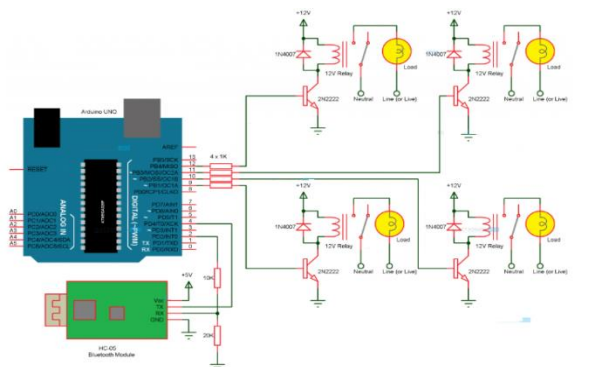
+12V
1N4007
12V Relay
Load
2N2222
Neutral
Line (or Live)

+12V
1N4007
12V Relay
Load
2N2222
Neutral
Line (or Live)

Arduino UNO
AREF
RESET
13
12
11
10
9
8
PB5/SCK
PB4/MISO
PB3/MOSI/OC2A
PB2/SS/OC1B
PB1/OC1A
PB0/ICP1/CLKO
4 x 1K
ANALOG IN
A0
A1
A2
A3
A4
A5
PC0/ADC0
PC1/ADC1
PC2/ADC2
PC3/ADC3
PC4/ADC4/SDA
PC5/ADC5/SCL
DIGITAL (~PWM)
7
6
5
4
3
2
1
0
PD7/AIN1
PD6/AIN0
PD5/T1
PD4/T0/XCK
PD3/INT1
PD2/INT0
TX PD1/TXD
RX PD0/RXD

+12V
1N4007
12V Relay
Load
2N2222
Neutral
Line (or Live)

+12V
1N4007
12V Relay
Load
2N2222
Neutral
Line (or Live)

+5V
10K
20K
Vcc
TX
RX
GND
HC-05
Bluetooth Module